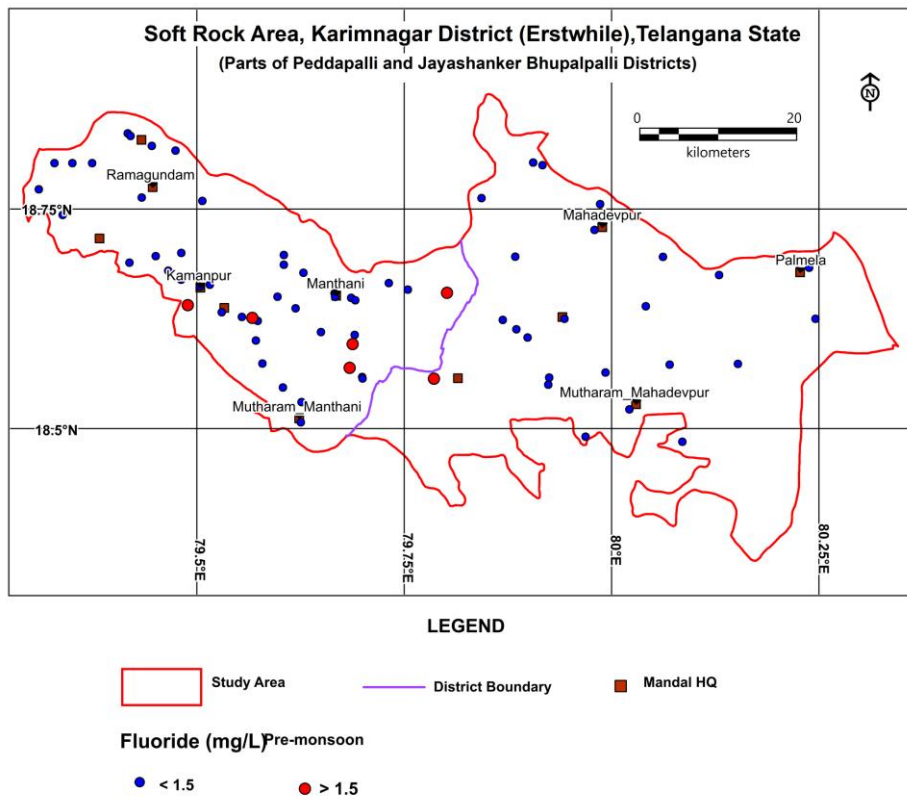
Soft Rock Area, Karimnagar District (Erstwhile), Telangana State
(Parts of Peddapalli and Jayashanker Bhupalpalli Districts)

N

0 20
kilometers

Ramagundam
18.75°N
Mahadevpur
Kamanpur
Manthani
Palmela
Mutharam_Manthani
Mutharam_Mahadevpur
18.5°N
79.5°E
79.75°E
80°E
80.25°E

LEGEND

Study Area
District Boundary
Mandal HQ

Fluoride (mg/L) Pre-monsoon

< 1.5
> 1.5